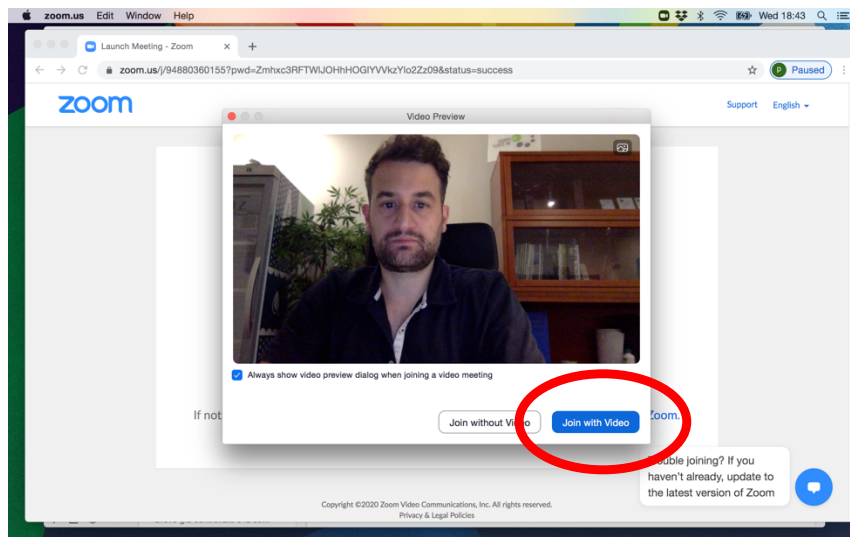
zoom.us Edit Window Help

Wed 18:43

Launch Meeting - Zoom

zoom.us/j/94880360155?pwd=Zmhxc3RFTWlJOHhHOGlYVVkzYlo2Zz09&status=success

Paused

zoom

Support English

Video Preview

Always show video preview dialog when joining a video meeting

If not

Join without Video

Join with Video

Zoom.

ouble joining? If you haven't already, update to the latest version of Zoom

Copyright ©2020 Zoom Video Communications, Inc. All rights reserved.
Privacy & Legal Policies